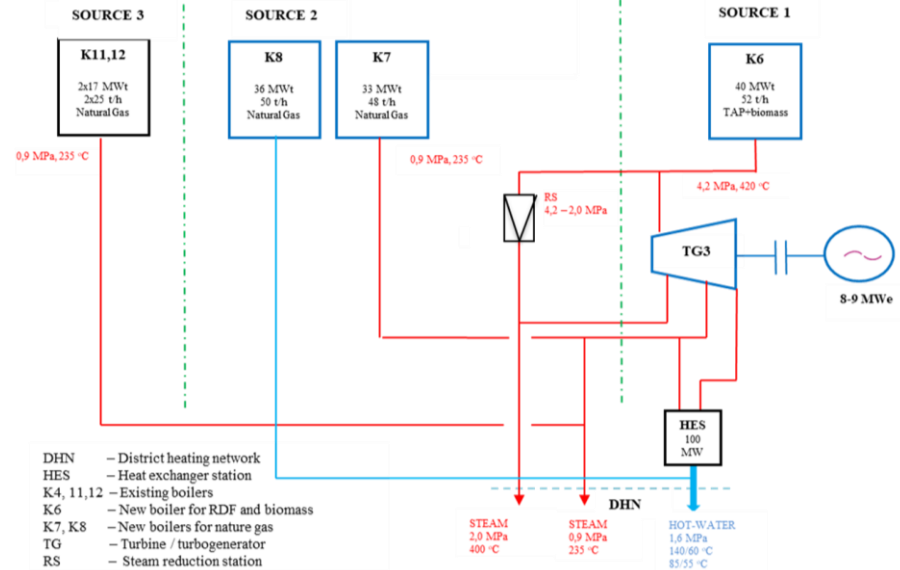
SOURCE 3

SOURCE 2

SOURCE 1

K11,12
2x17 MWt
2x25 t/h
Natural Gas

K8
36 MWt
50 t/h
Natural Gas

K7
33 MWt
48 t/h
Natural Gas

K6
40 MWt
52 t/h
TAP+biomass

0,9 MPa, 235 °C

0,9 MPa, 235 °C

4,2 MPa, 420 °C

RS
4,2 – 2,0 MPa

TG3

8-9 MWe

HES
100
MW

DHN

| | |
|---|---|
| DHN | – District heating network |
| HES | – Heat exchanger station |
| K4, 11,12 | – Existing boilers |
| K6 | – New boiler for RDF and biomass |
| K7, K8 | – New boilers for nature gas |
| TG | – Turbine / turbogenerator |
| RS | – Steam reduction station |

STEAM
2,0 MPa
400 °C

STEAM
0,9 MPa
235 °C

HOT-WATER
1,6 MPa
140/60 °C
85/55 °C